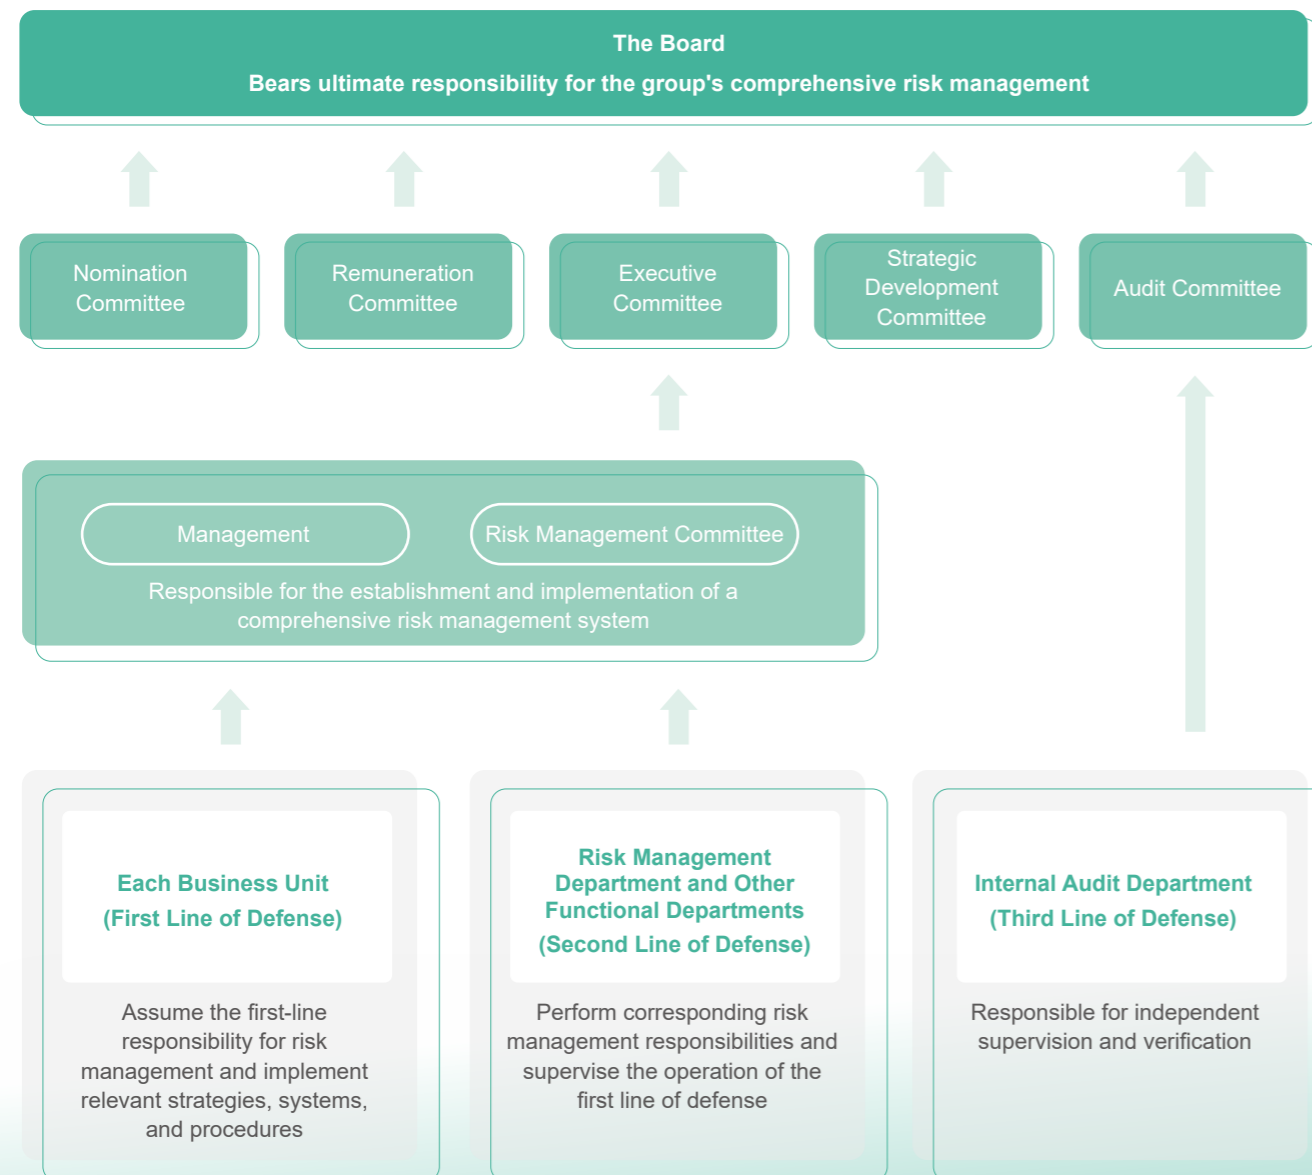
The Board
Bears ultimate responsibility for the group's comprehensive risk management

Nomination Committee

Remuneration Committee

Executive Committee

Strategic Development Committee

Audit Committee

Management

Risk Management Committee

Responsible for the establishment and implementation of a comprehensive risk management system

Each Business Unit
(First Line of Defense)

Assume the first-line responsibility for risk management and implement relevant strategies, systems, and procedures

Risk Management Department and Other Functional Departments
(Second Line of Defense)

Perform corresponding risk management responsibilities and supervise the operation of the first line of defense

Internal Audit Department
(Third Line of Defense)

Responsible for independent supervision and verification